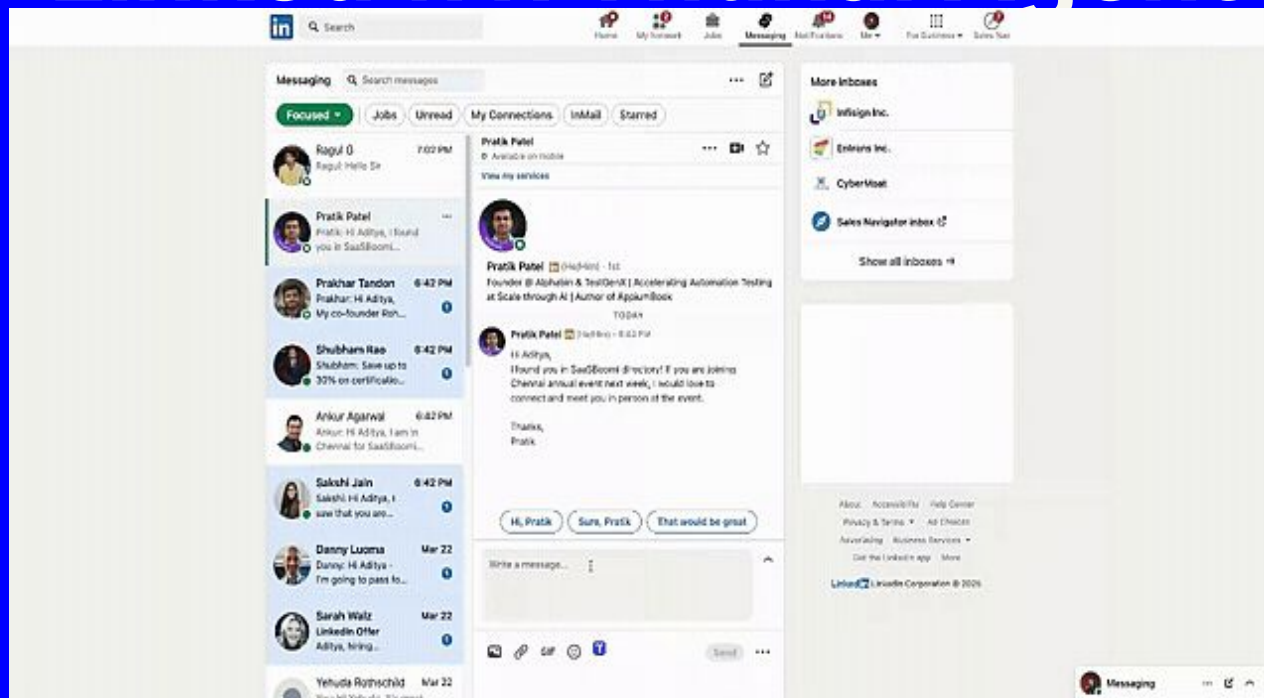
in Search

Home My Network Jobs Messaging Notifications Me For Business Sales Nav

Messaging Search messages

Focused Jobs Unread My Connections InMail Starred

Ragul 0 7:02 PM
Ragul: Hello Sir

Pratik Patel
Pratik: Hi Aditya, I found you in SaaSBoomi...

Prakhar Tandon 6:42 PM
Prakhar: Hi Aditya, My co-founder Roh...

Shubham Rao 6:42 PM
Shubham: Save up to 30% on certificatio...

Ankur Agarwal 6:42 PM
Ankur: Hi Aditya, I am in Chennai for SaaSBoomi...

Sakshi Jain 6:42 PM
Sakshi: Hi Aditya, I saw that you are...

Danny Luoma Mar 22
Danny: Hi Aditya - I'm going to pass to...

Sarah Walz Mar 22
LinkedIn Offer
Aditya, hiring...

Yehuda Rothschild Mar 22

Pratik Patel
Available on mobile
View my services

Pratik Patel (He/Him) · 1st
Founder @ Alphabin & TestGenX | Accelerating Automation Testing at Scale through AI | Author of AppiumBook

TODAY

Pratik Patel (He/Him) · 6:42 PM
Hi Aditya,
I found you in SaaSBoomi directory! If you are joining Chennai annual event next week, I would love to connect and meet you in person at the event.

Thanks,
Pratik

Hi, Pratik Sure, Pratik That would be great

Write a message...

Send

More inboxes
Infisign Inc.
Enlirons Inc.
CyberMoat
Sales Navigator inbox
Show all inboxes

About Accessibility Help Center
Privacy & Terms Ad Choices
Advertising Business Services
Get the LinkedIn app More
LinkedIn LinkedIn Corporation © 2025

Messaging